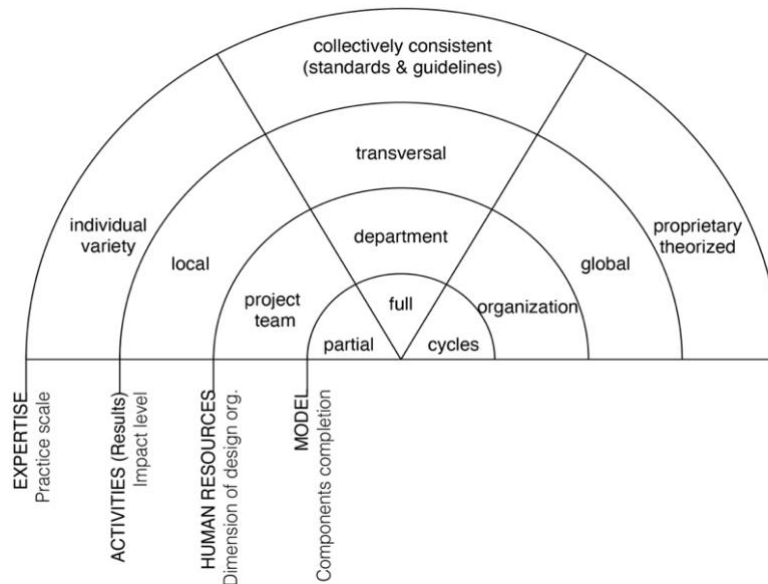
collectively consistent
(standards & guidelines)

individual variety

transversal

proprietary theorized

local

department

global

project team

full

organization

partial

cycles

EXPERTISE
Practice scale

ACTIVITIES (Results)
Impact level

HUMAN RESOURCES
Dimension of design org.

MODEL
Components completion